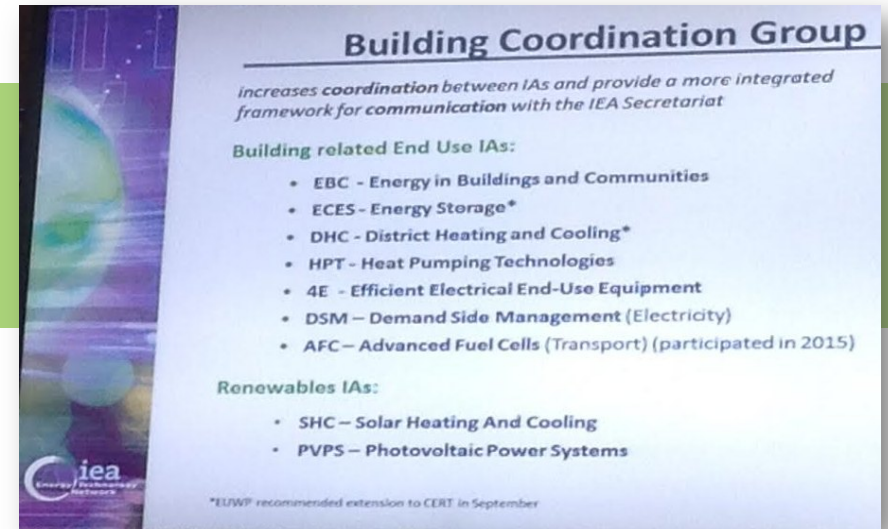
Building Coordination Group

increases coordination between IAs and provide a more integrated framework for communication with the IEA Secretariat

Building related End Use IAs:

- EBC - Energy in Buildings and Communities
- ECES - Energy Storage*
- DHC - District Heating and Cooling*
- HPT - Heat Pumping Technologies
- 4E - Efficient Electrical End-Use Equipment
- DSM – Demand Side Management (Electricity)
- AFC – Advanced Fuel Cells (Transport) (participated in 2015)

Renewables IAs:

- SHC – Solar Heating And Cooling
- PVPS – Photovoltaic Power Systems

iea Energy Technology Network

*EUWP recommended extension to CERT in September